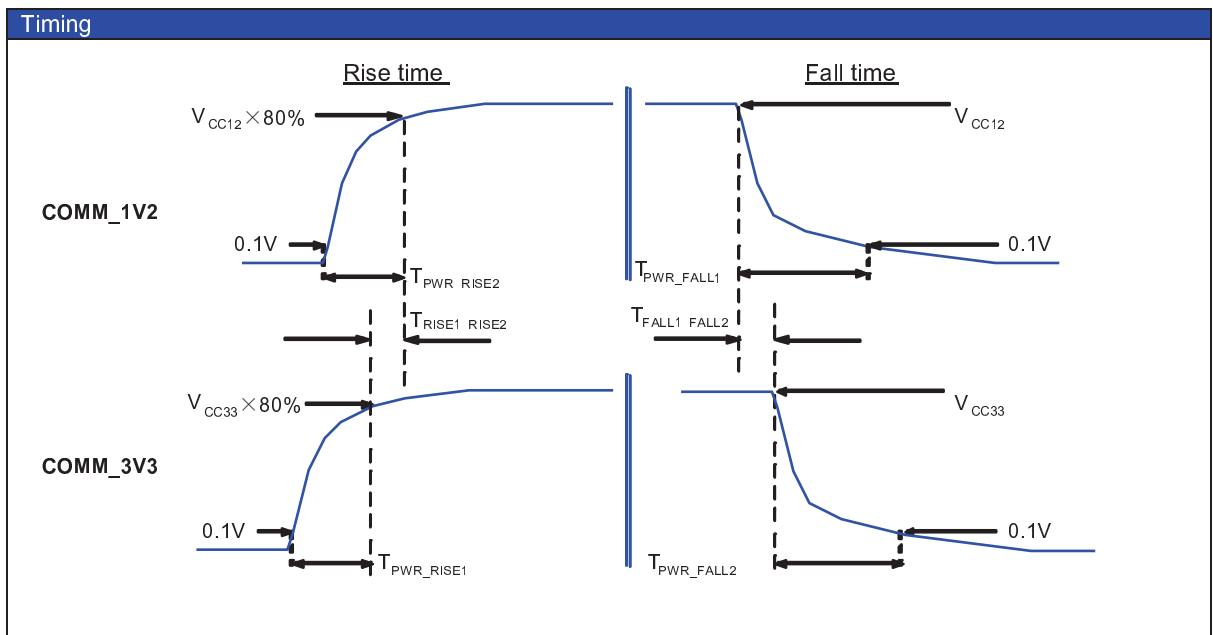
Timing

Rise time

Fall time

$V_{CC12}\times 80\%$

$V_{CC12}$

COMM_1V2

0.1V

0.1V

$T_{PWR\_RISE2}$

$T_{PWR\_FALL1}$

$T_{RISE1\_RISE2}$

$T_{FALL1\_FALL2}$

$V_{CC33}\times 80\%$

$V_{CC33}$

COMM_3V3

0.1V

0.1V

$T_{PWR\_RISE1}$

$T_{PWR\_FALL2}$